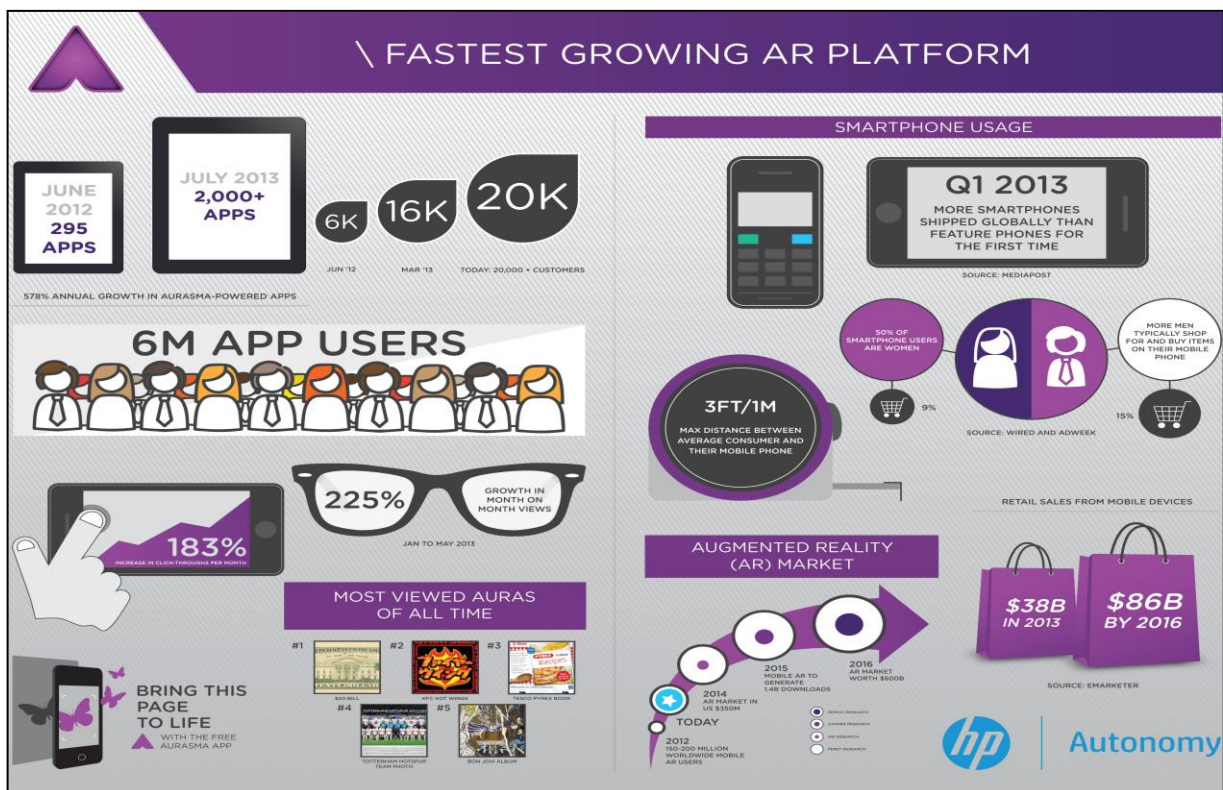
\ FASTEST GROWING AR PLATFORM

JUNE 2012 295 APPS

JULY 2013 2,000+ APPS

6K 16K 20K

JUN '12 MAR '13 TODAY: 20,000 + CUSTOMERS

578% ANNUAL GROWTH IN AURASMA-POWERED APPS

6M APP USERS

183%
INCREASE IN CLICK-THROUGHS PER MONTH

225%
GROWTH IN MONTH ON MONTH VIEWS
JAN TO MAY 2013

MOST VIEWED AURAS OF ALL TIME

#1 $20 BILL
#2 KFC HOT WINGS
#3 TESCO PYREX BOOK
#4 TOTTENHAM HOTSPUR TEAM PHOTO
#5 BON JOVI ALBUM

BRING THIS PAGE TO LIFE
WITH THE FREE AURASMA APP

SMARTPHONE USAGE

Q1 2013
MORE SMARTPHONES SHIPPED GLOBALLY THAN FEATURE PHONES FOR THE FIRST TIME
SOURCE: MEDIAPOST

50% OF SMARTPHONE USERS ARE WOMEN
9%
MORE MEN TYPICALLY SHOP FOR AND BUY ITEMS ON THEIR MOBILE PHONE
15%
SOURCE: WIRED AND ADWEEK

3FT/1M
MAX DISTANCE BETWEEN AVERAGE CONSUMER AND THEIR MOBILE PHONE

AUGMENTED REALITY (AR) MARKET

2012
150-200 MILLION WORLDWIDE MOBILE AR USERS
TODAY
2014
AR MARKET IN US $350M
2015
MOBILE AR TO GENERATE 1.4B DOWNLOADS
2016
AR MARKET WORTH $600B

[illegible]
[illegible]
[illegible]
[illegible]

RETAIL SALES FROM MOBILE DEVICES
$38B IN 2013
$86B BY 2016
SOURCE: EMARKETER

hp
Autonomy